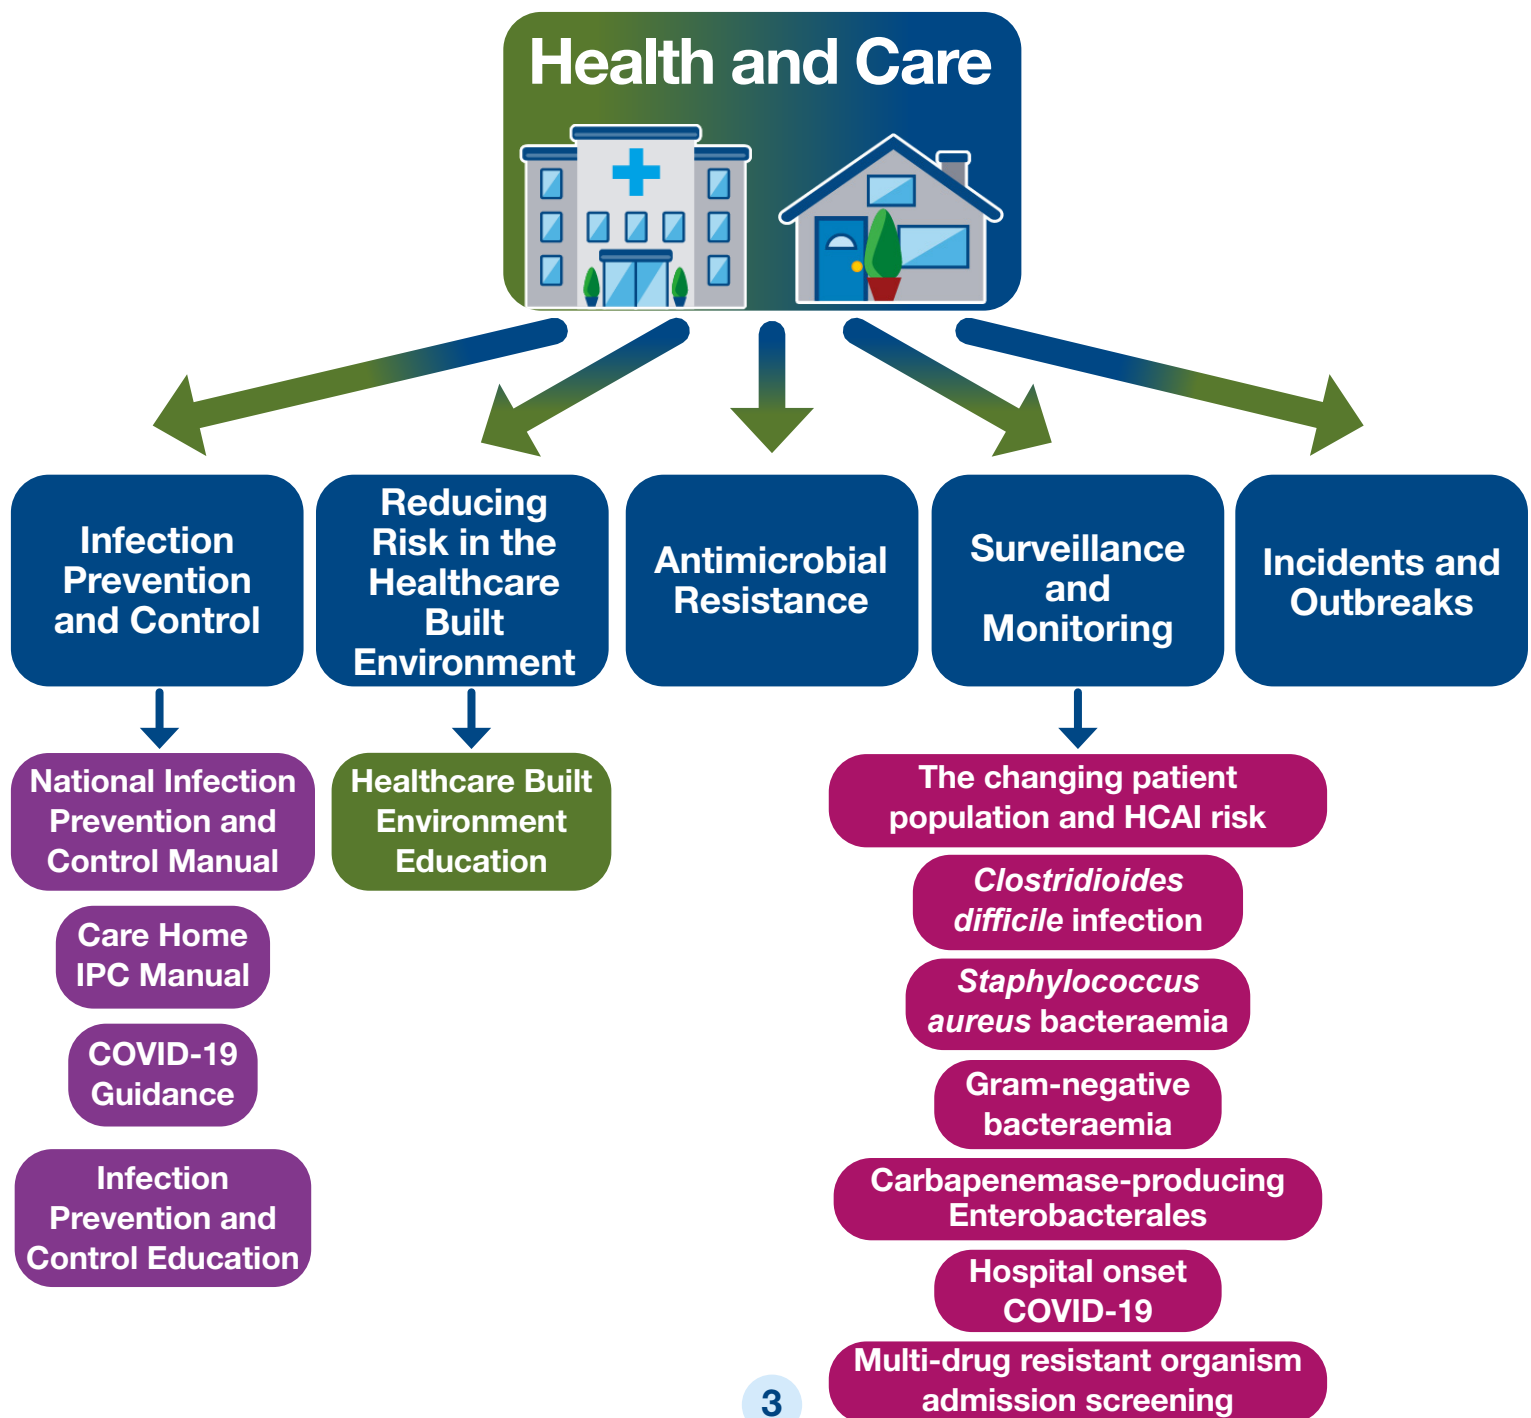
Health and Care

Infection Prevention and Control

Reducing Risk in the Healthcare Built Environment

Antimicrobial Resistance

Surveillance and Monitoring

Incidents and Outbreaks

National Infection Prevention and Control Manual

Care Home IPC Manual

COVID-19 Guidance

Infection Prevention and Control Education

Healthcare Built Environment Education

The changing patient population and HCAI risk

*Clostridioides difficile* infection

*Staphylococcus aureus* bacteraemia

Gram-negative bacteraemia

Carbapenemase-producing Enterobacterales

Hospital onset COVID-19

Multi-drug resistant organism admission screening

3